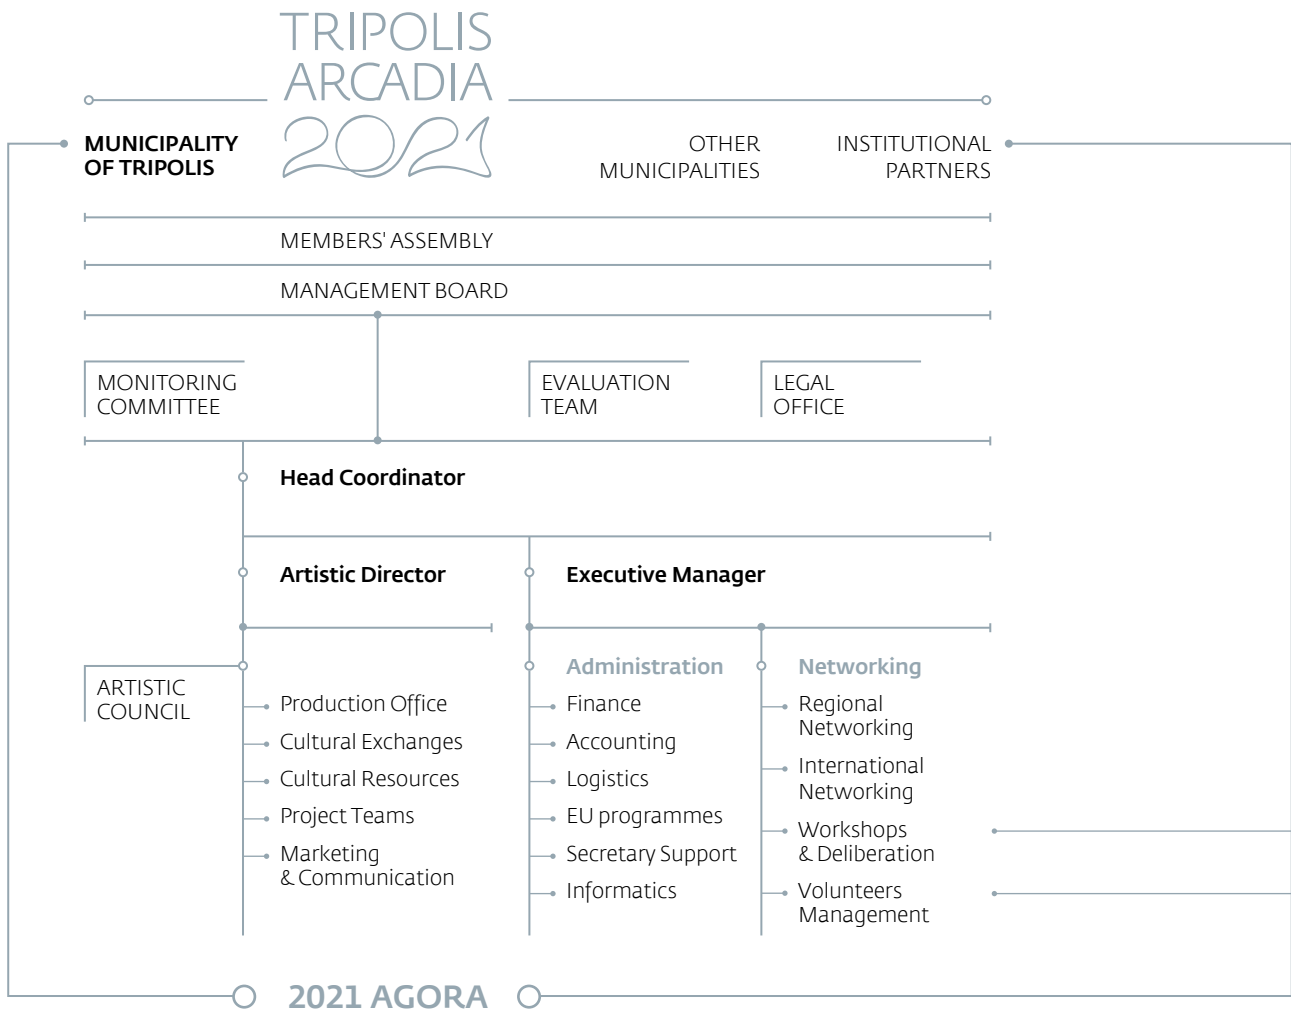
TRIPOLIS
ARCADIA
2021

MUNICIPALITY OF TRIPOLIS

OTHER MUNICIPALITIES

INSTITUTIONAL PARTNERS

MEMBERS' ASSEMBLY

MANAGEMENT BOARD

MONITORING COMMITTEE

EVALUATION TEAM

LEGAL OFFICE

Head Coordinator

Artistic Director

Executive Manager

ARTISTIC COUNCIL

Production Office
Cultural Exchanges
Cultural Resources
Project Teams
Marketing & Communication

Administration
Finance
Accounting
Logistics
EU programmes
Secretary Support
Informatics

Networking
Regional Networking
International Networking
Workshops & Deliberation
Volunteers Management

2021 AGORA